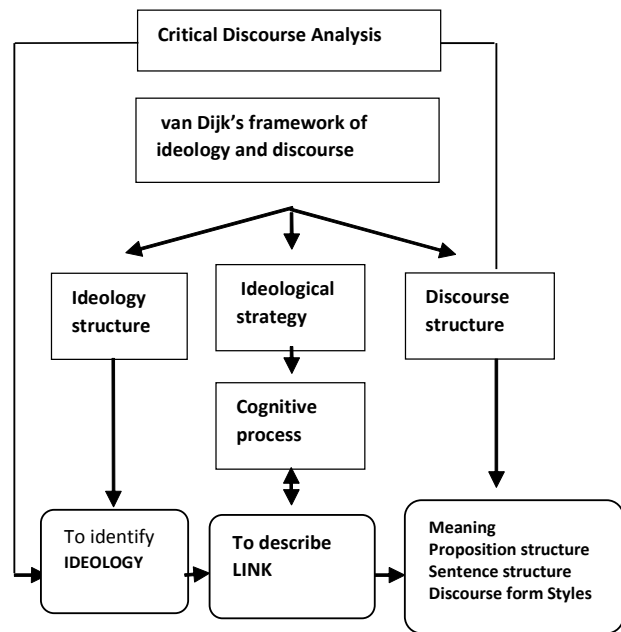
Critical Discourse Analysis

van Dijk's framework of ideology and discourse

Ideology structure

Ideological strategy

Discourse structure

Cognitive process

To identify IDEOLOGY

To describe LINK

Meaning
Proposition structure
Sentence structure
Discourse form Styles